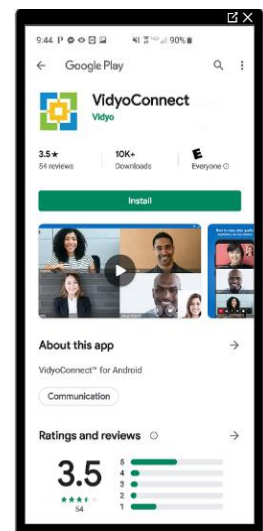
9:44 P ⊙ ⊙ ⊡ ⊡ 90%

Google Play

VidyoConnect
Vidyo

3.5★
54 reviews

10K+
Downloads

E
Everyone ⓘ

Install

About this app

VidyoConnect™ for Android

Communication

Ratings and reviews ⓘ

3.5
★★★
54

5
4
3
2
1